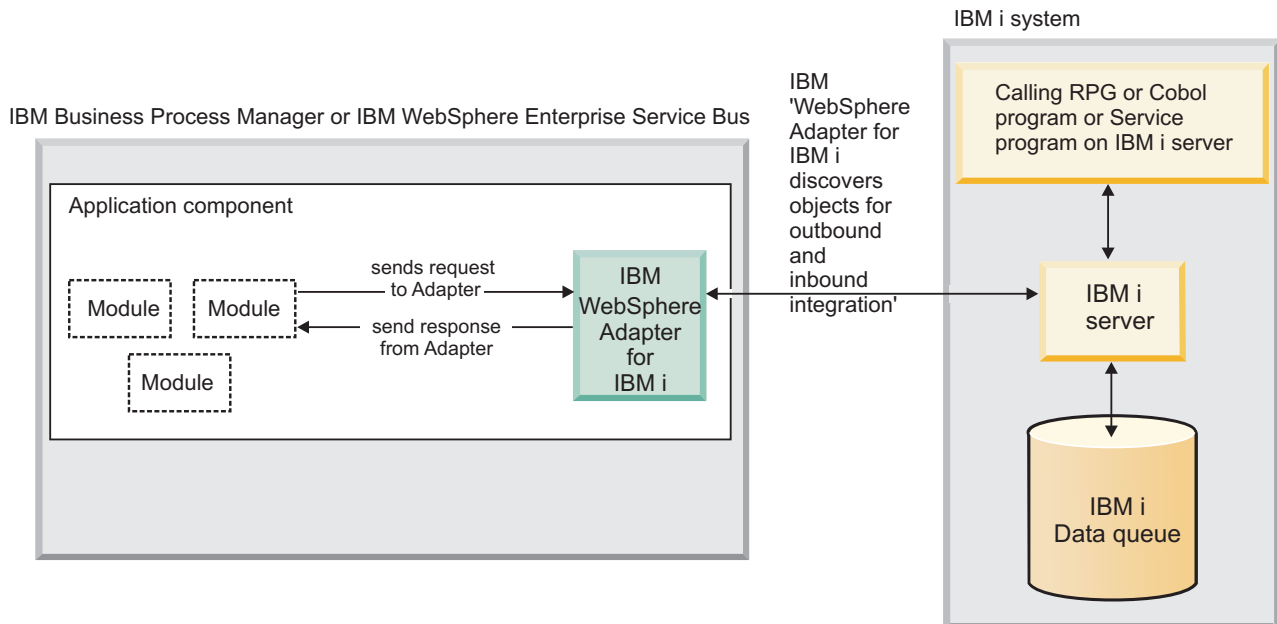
IBM i system

IBM Business Process Manager or IBM WebSphere Enterprise Service Bus

Application component

Module

Module

Module

sends request to Adapter

send response from Adapter

IBM WebSphere Adapter for IBM i

IBM 'WebSphere Adapter for IBM i discovers objects for outbound and inbound integration'

Calling RPG or Cobol program or Service program on IBM i server

IBM i server

IBM i Data queue